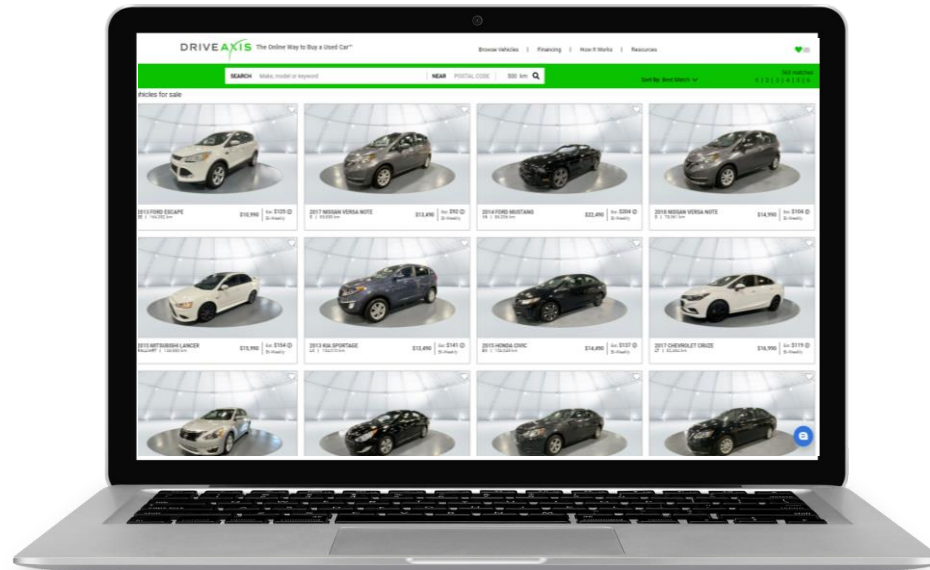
DRIVEAXIS The Online Way to Buy a Used Car™

Browse Vehicles | Financing | How It Works | Resources

SEARCH Make, model or keyword NEAR POSTAL CODE 500 km

Sort By: Best Match

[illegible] matches
1 2 3 4 5 6

hicles for sale

2013 FORD ESCAPE $10,990 Est. $120 Bi-Weekly

2017 NISSAN VERSA NOTE $13,490 Est. $90 Bi-Weekly

2014 FORD MUSTANG $22,490 Est. $204 Bi-Weekly

2018 NISSAN VERSA NOTE $14,990 Est. $104 Bi-Weekly

2015 MITSUBISHI LANCER $15,990 Est. $134 Bi-Weekly

2013 KIA SPORTAGE $12,490 Est. $141 Bi-Weekly

2015 HONDA CIVIC $14,490 Est. $137 Bi-Weekly

2017 CHEVROLET CRUZE $16,990 Est. $119 Bi-Weekly